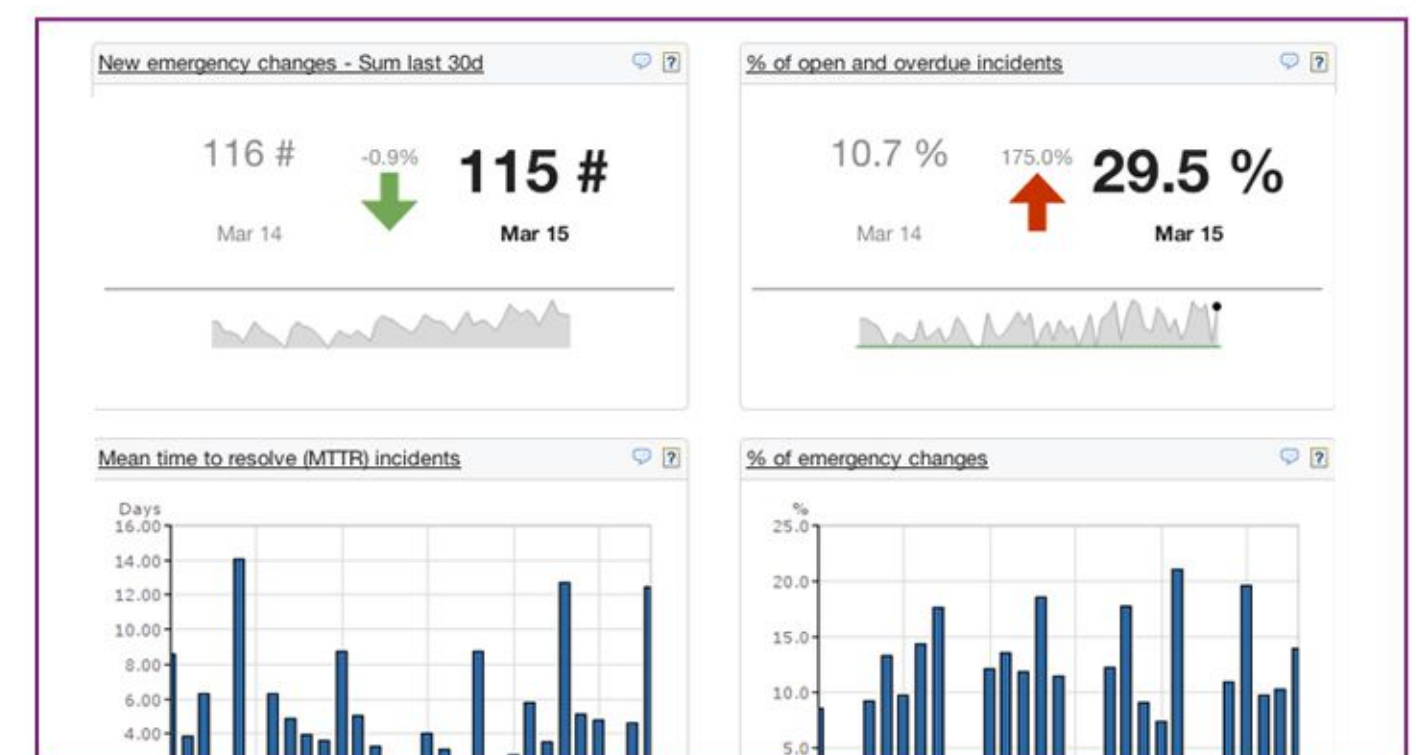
New emergency changes - Sum last 30d

116 #
Mar 14

-0.9%

115 #
Mar 15

% of open and overdue incidents

10.7 %
Mar 14

175.0%

29.5 %
Mar 15

Mean time to resolve (MTTR) incidents

Days
16.00
14.00
12.00
10.00
8.00
6.00
4.00

% of emergency changes

%
25.0
20.0
15.0
10.0
5.0